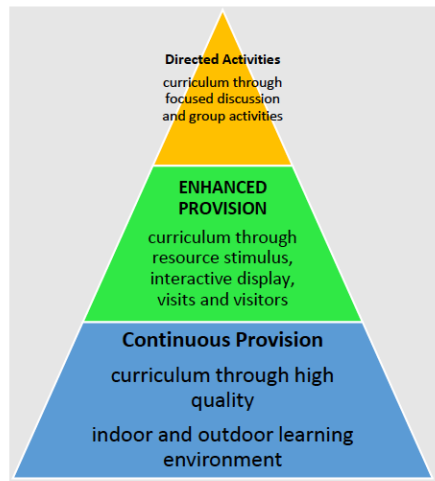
Directed Activities
curriculum through focused discussion and group activities

ENHANCED PROVISION
curriculum through resource stimulus, interactive display, visits and visitors

Continuous Provision
curriculum through high quality
indoor and outdoor learning environment